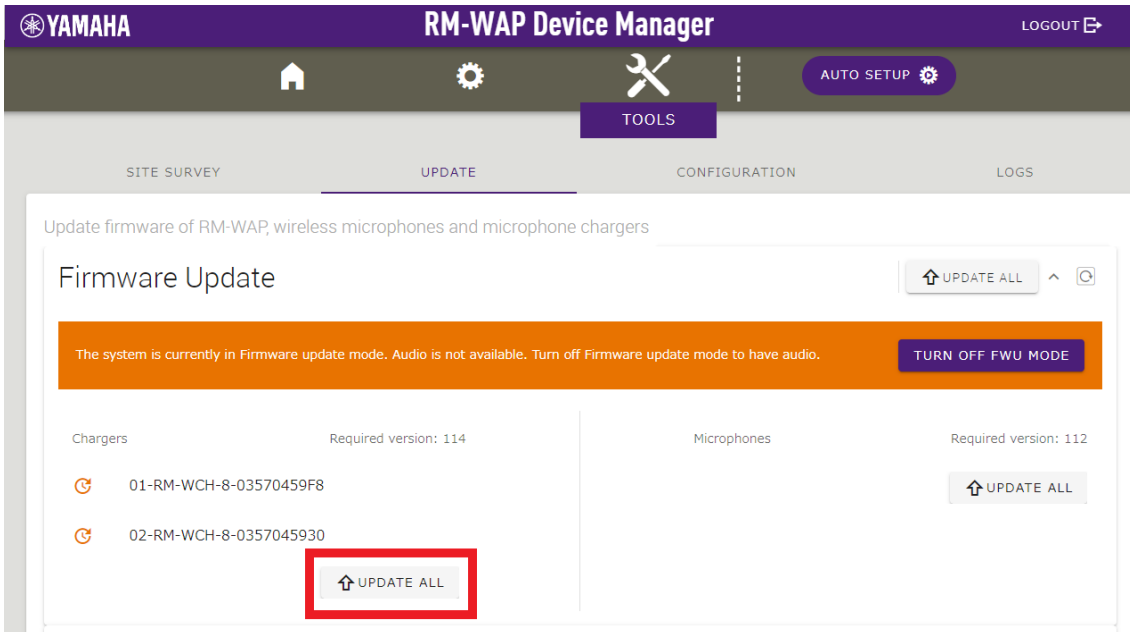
YAMAHA

RM-WAP Device Manager

LOGOUT

AUTO SETUP

TOOLS

SITE SURVEY

UPDATE

CONFIGURATION

LOGS

Update firmware of RM-WAP, wireless microphones and microphone chargers

Firmware Update

UPDATE ALL

The system is currently in Firmware update mode. Audio is not available. Turn off Firmware update mode to have audio.

TURN OFF FWU MODE

Chargers

Required version: 114

01-RM-WCH-8-03570459F8

02-RM-WCH-8-0357045930

UPDATE ALL

Microphones

Required version: 112

UPDATE ALL